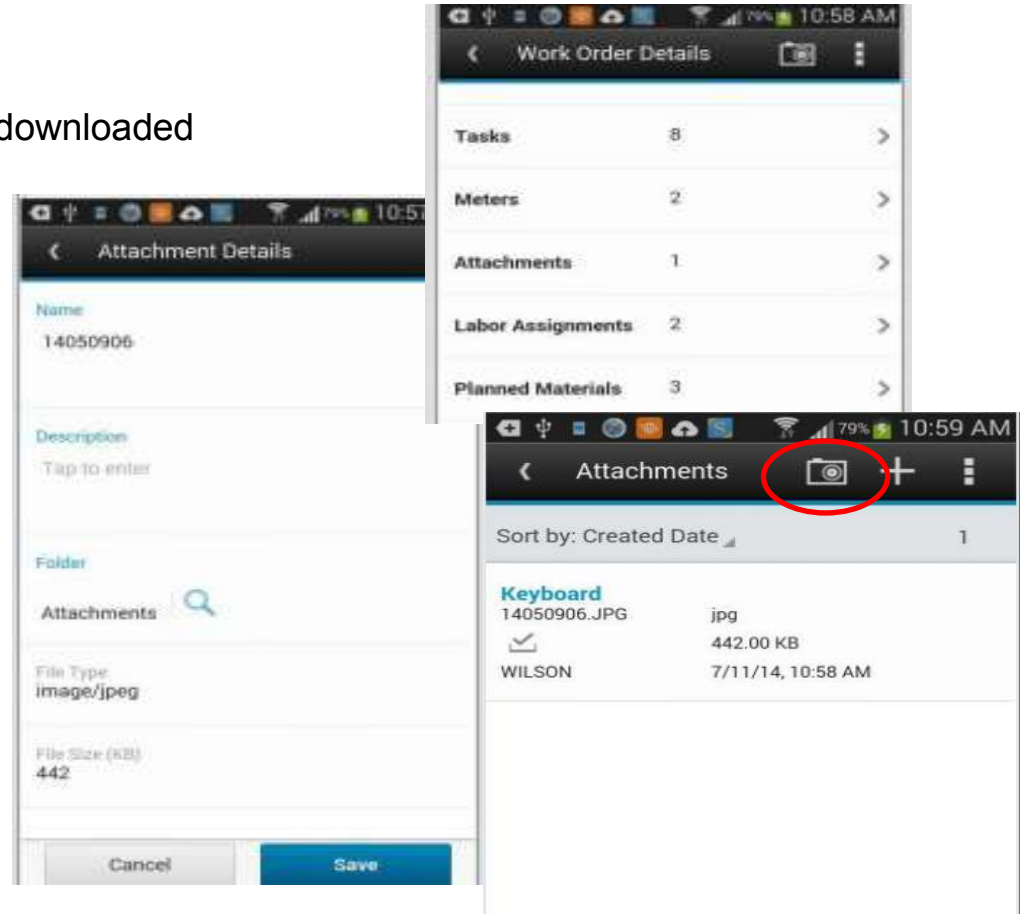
downloaded

79% 10:58 AM
Work Order Details

| Tasks | 8 | > |
|---|---|---|
| Meters | 2 | > |
| Attachments | 1 | > |
| Labor Assignments | 2 | > |
| Planned Materials | 3 | > |

79% 10:5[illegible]
Attachment Details

Name
14050906

Description
Tap to enter

Folder
Attachments

File Type
image/jpeg

File Size (KB)
442

Cancel
Save

79% 10:59 AM
Attachments

Sort by: Created Date
1

Keyboard
14050906.JPG
jpg
442.00 KB
WILSON
7/11/14, 10:58 AM